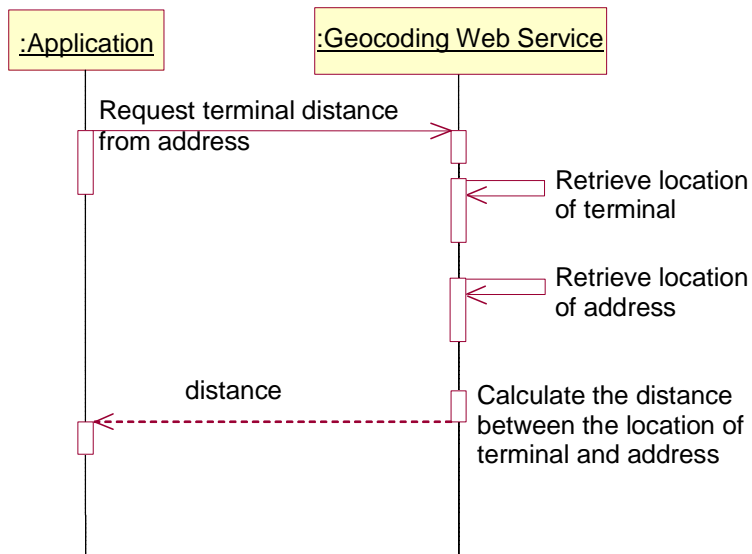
:Application

:Geocoding Web Service

Request terminal distance from address

Retrieve location of terminal

Retrieve location of address

distance

Calculate the distance between the location of terminal and address